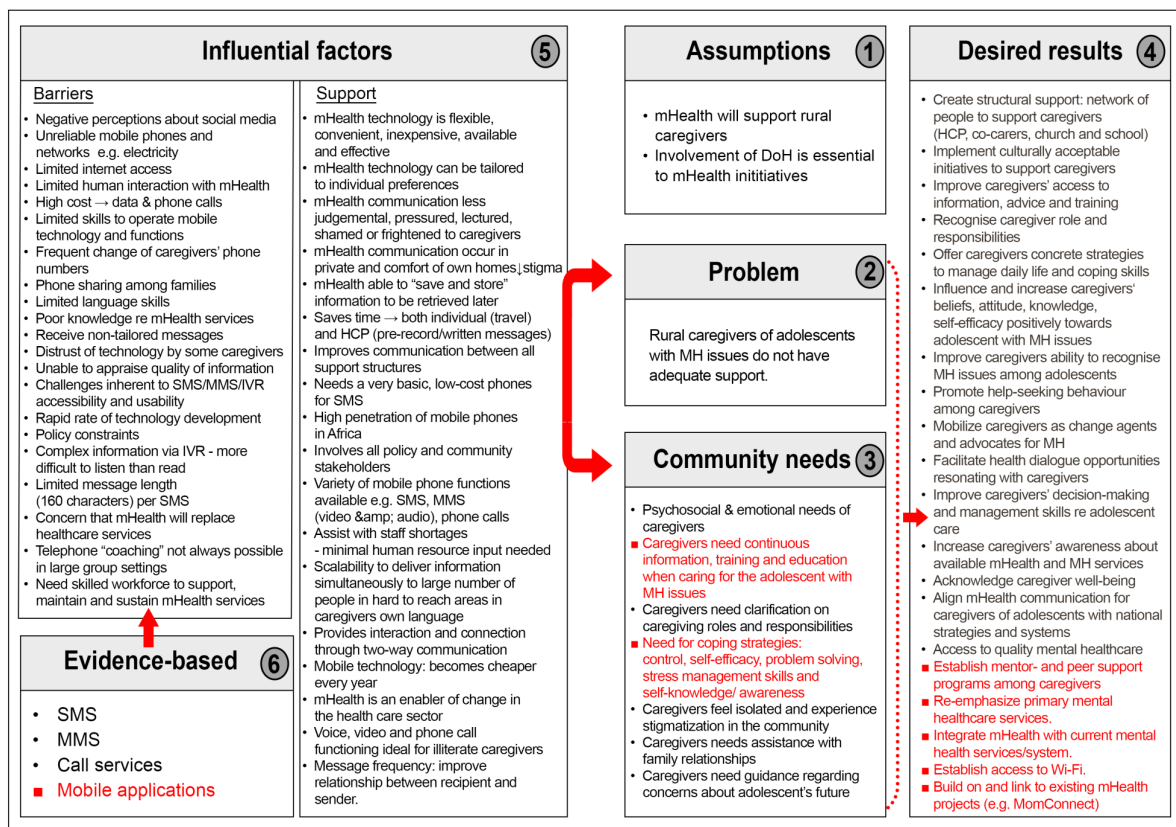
Influential factors 5

Barriers

- Negative perceptions about social media
- Unreliable mobile phones and networks e.g. electricity
- Limited internet access
- Limited human interaction with mHealth
- High cost → data & phone calls
- Limited skills to operate mobile technology and functions
- Frequent change of caregivers' phone numbers
- Phone sharing among families
- Limited language skills
- Poor knowledge re mHealth services
- Receive non-tailored messages
- Distrust of technology by some caregivers
- Unable to appraise quality of information
- Challenges inherent to SMS/MMS/IVR accessibility and usability
- Rapid rate of technology development
- Policy constraints
- Complex information via IVR - more difficult to listen than read
- Limited message length (160 characters) per SMS
- Concern that mHealth will replace healthcare services
- Telephone "coaching" not always possible in large group settings
- Need skilled workforce to support, maintain and sustain mHealth services

Support

- mHealth technology is flexible, convenient, inexpensive, available and effective
- mHealth technology can be tailored to individual preferences
- mHealth communication less judgemental, pressured, lectured, shamed or frightened to caregivers
- mHealth communication occur in private and comfort of own homes↓stigma
- mHealth able to "save and store" information to be retrieved later
- Saves time → both individual (travel) and HCP (pre-record/written messages)
- Improves communication between all support structures
- Needs a very basic, low-cost phones for SMS
- High penetration of mobile phones in Africa
- Involves all policy and community stakeholders
- Variety of mobile phone functions available e.g. SMS, MMS (video &amp; audio), phone calls
- Assist with staff shortages - minimal human resource input needed
- Scalability to deliver information simultaneously to large number of people in hard to reach areas in caregivers own language
- Provides interaction and connection through two-way communication
- Mobile technology: becomes cheaper every year
- mHealth is an enabler of change in the health care sector
- Voice, video and phone call functioning ideal for illiterate caregivers
- Message frequency: improve relationship between recipient and sender.

Evidence-based 6

- SMS
- MMS
- Call services
- Mobile applications

Assumptions 1

- mHealth will support rural caregivers
- Involvement of DoH is essential to mHealth inititiatives

Problem 2

Rural caregivers of adolescents with MH issues do not have adequate support.

Community needs 3

- Psychosocial & emotional needs of caregivers
- Caregivers need continuous information, training and education when caring for the adolescent with MH issues
- Caregivers need clarification on caregiving roles and responsibilities
- Need for coping strategies: control, self-efficacy, problem solving, stress management skills and self-knowledge/ awareness
- Caregivers feel isolated and experience stigmatization in the community
- Caregivers needs assistance with family relationships
- Caregivers need guidance regarding concerns about adolescent's future

Desired results 4

- Create structural support: network of people to support caregivers (HCP, co-carers, church and school)
- Implement culturally acceptable initiatives to support caregivers
- Improve caregivers' access to information, advice and training
- Recognise caregiver role and responsibilities
- Offer caregivers concrete strategies to manage daily life and coping skills
- Influence and increase caregivers' beliefs, attitude, knowledge, self-efficacy positively towards adolescent with MH issues
- Improve caregivers ability to recognise MH issues among adolescents
- Promote help-seeking behaviour among caregivers
- Mobilize caregivers as change agents and advocates for MH
- Facilitate health dialogue opportunities resonating with caregivers
- Improve caregivers' decision-making and management skills re adolescent care
- Increase caregivers' awareness about available mHealth and MH services
- Acknowledge caregiver well-being
- Align mHealth communication for caregivers of adolescents with national strategies and systems
- Access to quality mental healthcare
- Establish mentor- and peer support programs among caregivers
- Re-emphasize primary mental healthcare services.
- Integrate mHealth with current mental health services/system.
- Establish access to Wi-Fi.
- Build on and link to existing mHealth projects (e.g. MomConnect)